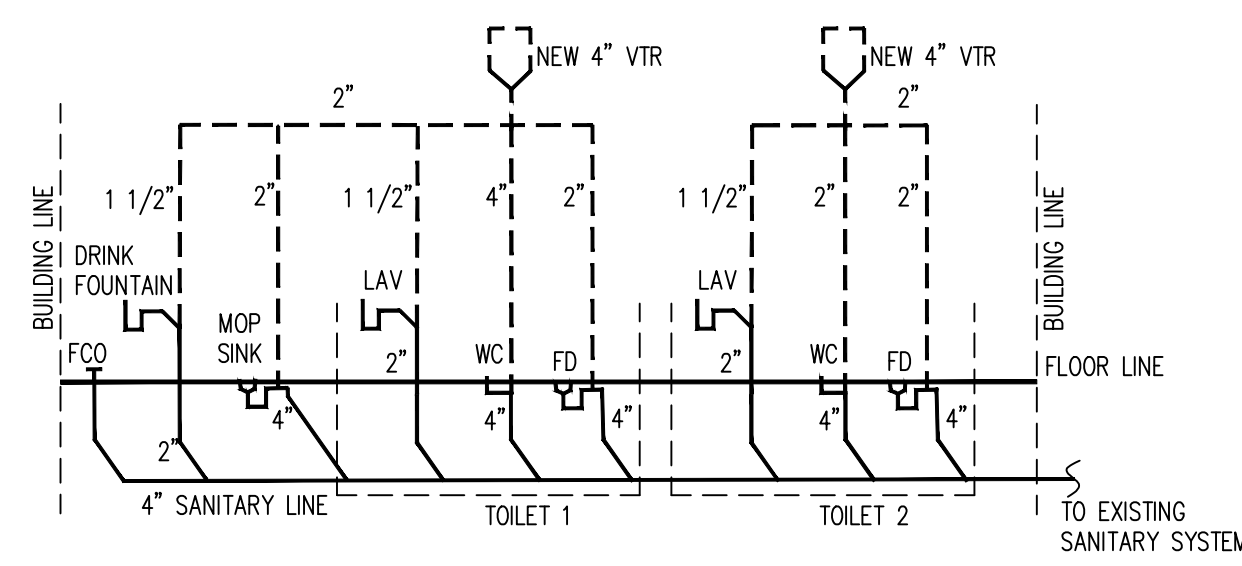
NEW 4" VTR
NEW 4" VTR
2"
2"
BUILDING LINE
1 1/2"
2"
1 1/2"
4"
2"
1 1/2"
2"
2"
BUILDING LINE
DRINK FOUNTAIN
LAV
LAV
MOP SINK
FCO
2"
WC
FD
2"
WC
FD
FLOOR LINE
4"
4"
4"
4"
4"
2"
4" SANITARY LINE
TOILET 1
TOILET 2
TO EXISTING SANITARY SYSTEM